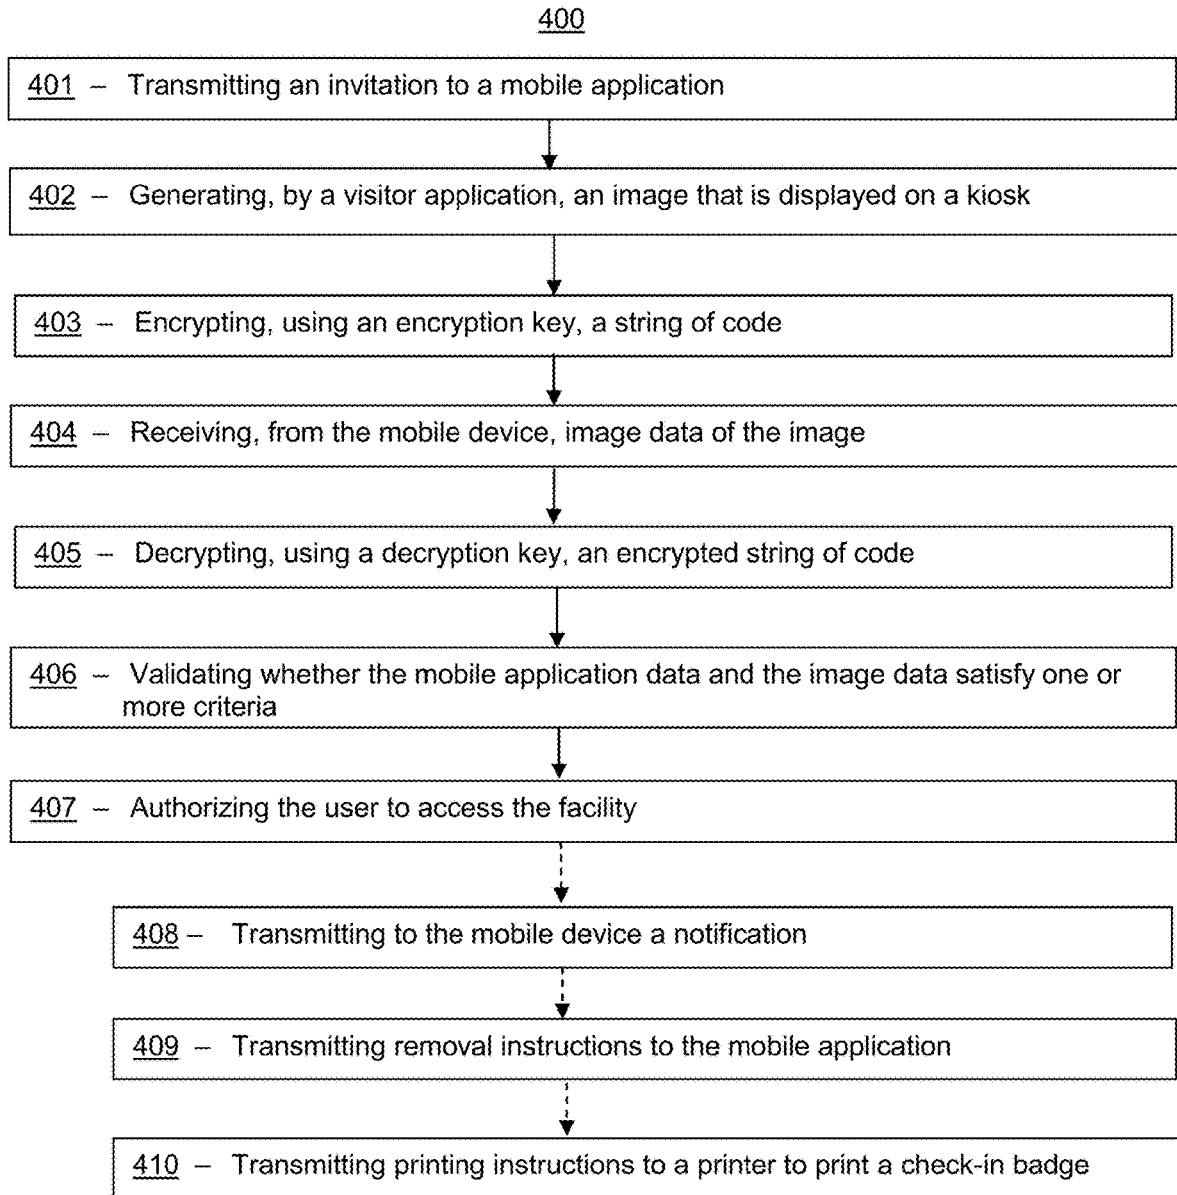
400

401 – Transmitting an invitation to a mobile application

402 – Generating, by a visitor application, an image that is displayed on a kiosk

403 – Encrypting, using an encryption key, a string of code

404 – Receiving, from the mobile device, image data of the image

405 – Decrypting, using a decryption key, an encrypted string of code

406 – Validating whether the mobile application data and the image data satisfy one or more criteria

407 – Authorizing the user to access the facility

408 – Transmitting to the mobile device a notification

409 – Transmitting removal instructions to the mobile application

410 – Transmitting printing instructions to a printer to print a check-in badge